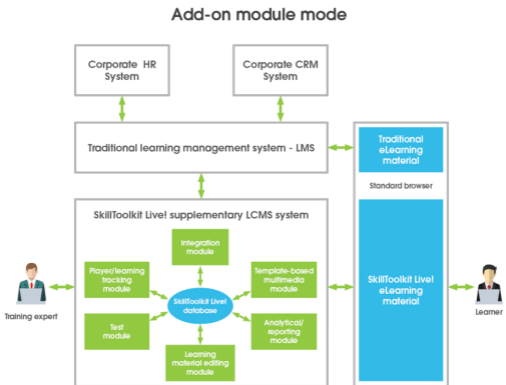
Add-on module mode

Corporate HR System

Corporate CRM System

Traditional learning management system - LMS

Traditional eLearning material

Standard browser

SkillToolkit Live! supplementary LCMS system

Integration module

Player/learning tracking module

Template-based multimedia module

SkillToolkit Live! database

Test module

Analytical/ reporting module

Learning material editing module

SkillToolkit Live! eLearning material

Training expert

Learner